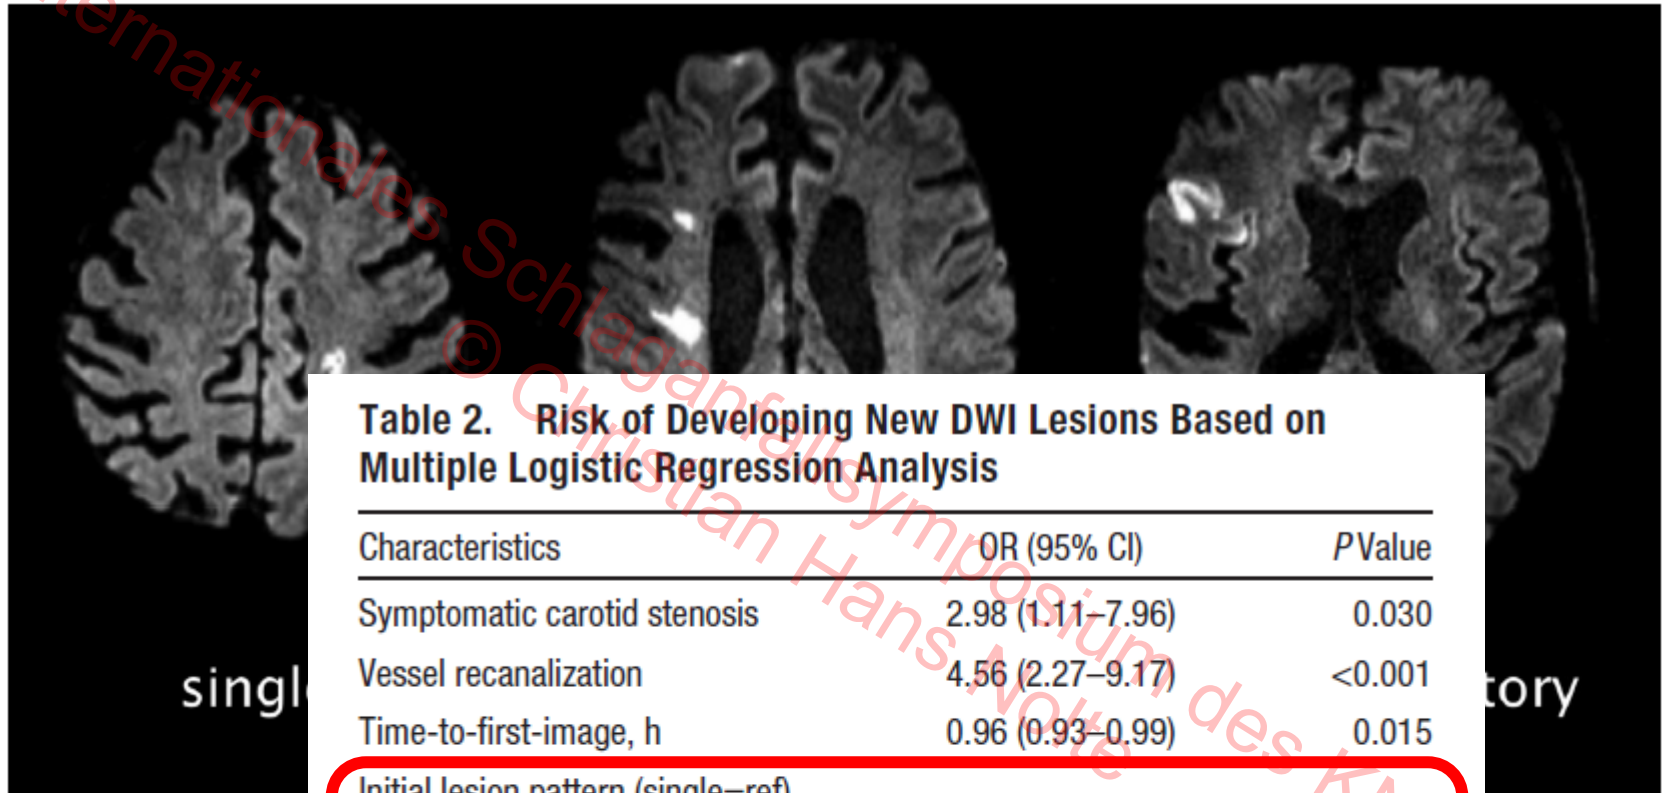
ernationales Schlaganfallsymposium des KA
© Christian Hans Nolte

singl

tory

Table 2. Risk of Developing New DWI Lesions Based on Multiple Logistic Regression Analysis

| Characteristics | OR (95% CI) | *P* Value |
|---|---|---|
| Symptomatic carotid stenosis | 2.98 (1.11–7.96) | 0.030 |
| Vessel recanalization | 4.56 (2.27–9.17) | <0.001 |
| Time-to-first-image, h | 0.96 (0.93–0.99) | 0.015 |

Initial lesion pattern (single=ref)